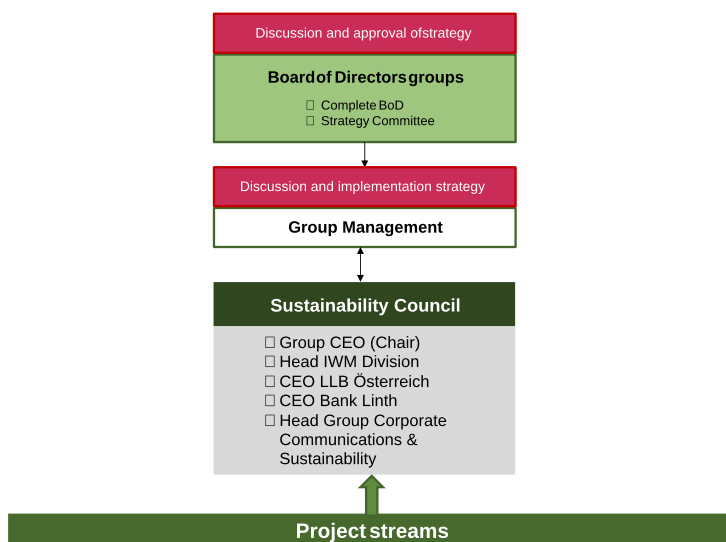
Discussion and approval ofstrategy

Boardof Directorsgroups

 Complete BoD
 Strategy Committee

Discussion and implementation strategy

Group Management

Sustainability Council

 Group CEO (Chair)
 Head IWM Division
 CEO LLB Österreich
 CEO Bank Linth
 Head Group Corporate Communications & Sustainability

Project streams